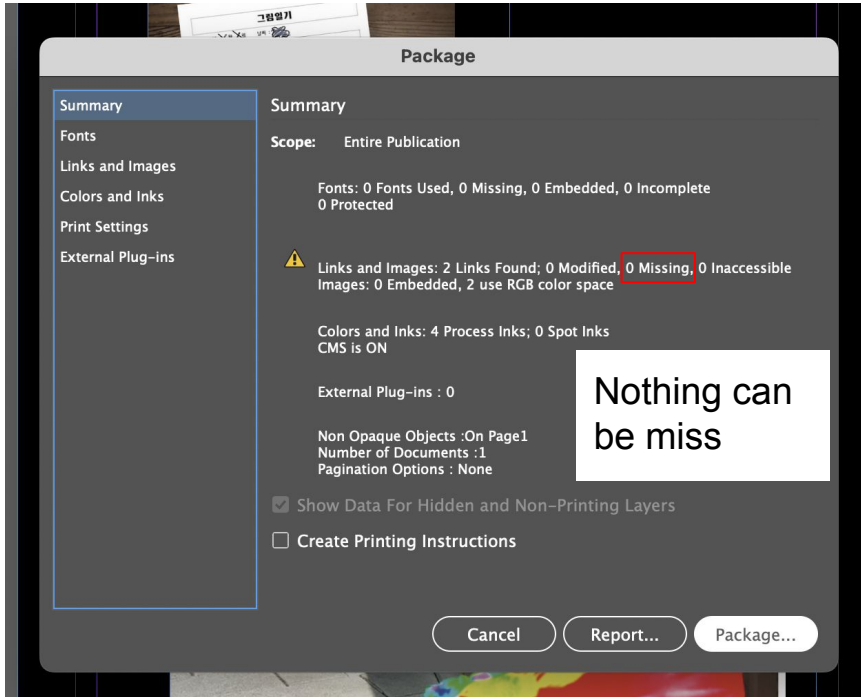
그림일기

Package

Summary
Fonts
Links and Images
Colors and Inks
Print Settings
External Plug-ins

Summary

Scope: Entire Publication

Fonts: 0 Fonts Used, 0 Missing, 0 Embedded, 0 Incomplete
0 Protected

Links and Images: 2 Links Found; 0 Modified, 0 Missing, 0 Inaccessible
Images: 0 Embedded, 2 use RGB color space

Colors and Inks: 4 Process Inks; 0 Spot Inks
CMS is ON

External Plug-ins : 0

Non Opaque Objects :On Page1
Number of Documents :1
Pagination Options : None

Nothing can be miss

Show Data For Hidden and Non-Printing Layers

Create Printing Instructions

Cancel
Report...
Package...